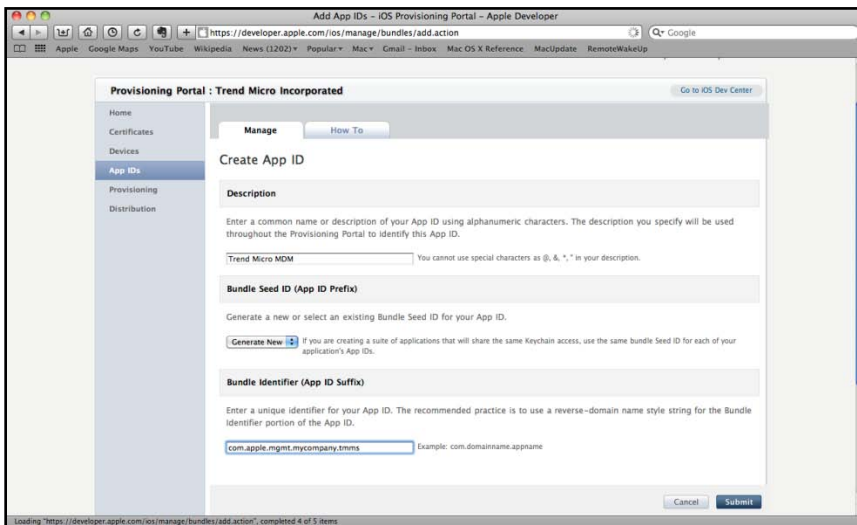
Add App IDs - iOS Provisioning Portal - Apple Developer

https://developer.apple.com/ios/manage/bundles/add.action

Q- Google

Apple Google Maps YouTube Wikipedia News (1202) Popular Mac Gmail - Inbox Mac OS X Reference MacUpdate RemoteWakeUp

Provisioning Portal : Trend Micro Incorporated

Go to iOS Dev Center

Home
Certificates
Devices
App IDs
Provisioning
Distribution

Manage
How To

Create App ID

Description

Enter a common name or description of your App ID using alphanumeric characters. The description you specify will be used throughout the Provisioning Portal to identify this App ID.

Trend Micro MDM

You cannot use special characters as @, &, *, " in your description.

Bundle Seed ID (App ID Prefix)

Generate a new or select an existing Bundle Seed ID for your App ID.

Generate New

If you are creating a suite of applications that will share the same Keychain access, use the same bundle Seed ID for each of your application's App IDs.

Bundle Identifier (App ID Suffix)

Enter a unique identifier for your App ID. The recommended practice is to use a reverse-domain name style string for the Bundle Identifier portion of the App ID.

com.apple.mgmt.mycompany.tmms

Example: com.domainname.appname

Cancel
Submit

Loading "https://developer.apple.com/ios/manage/bundles/add.action", completed 4 of 5 items